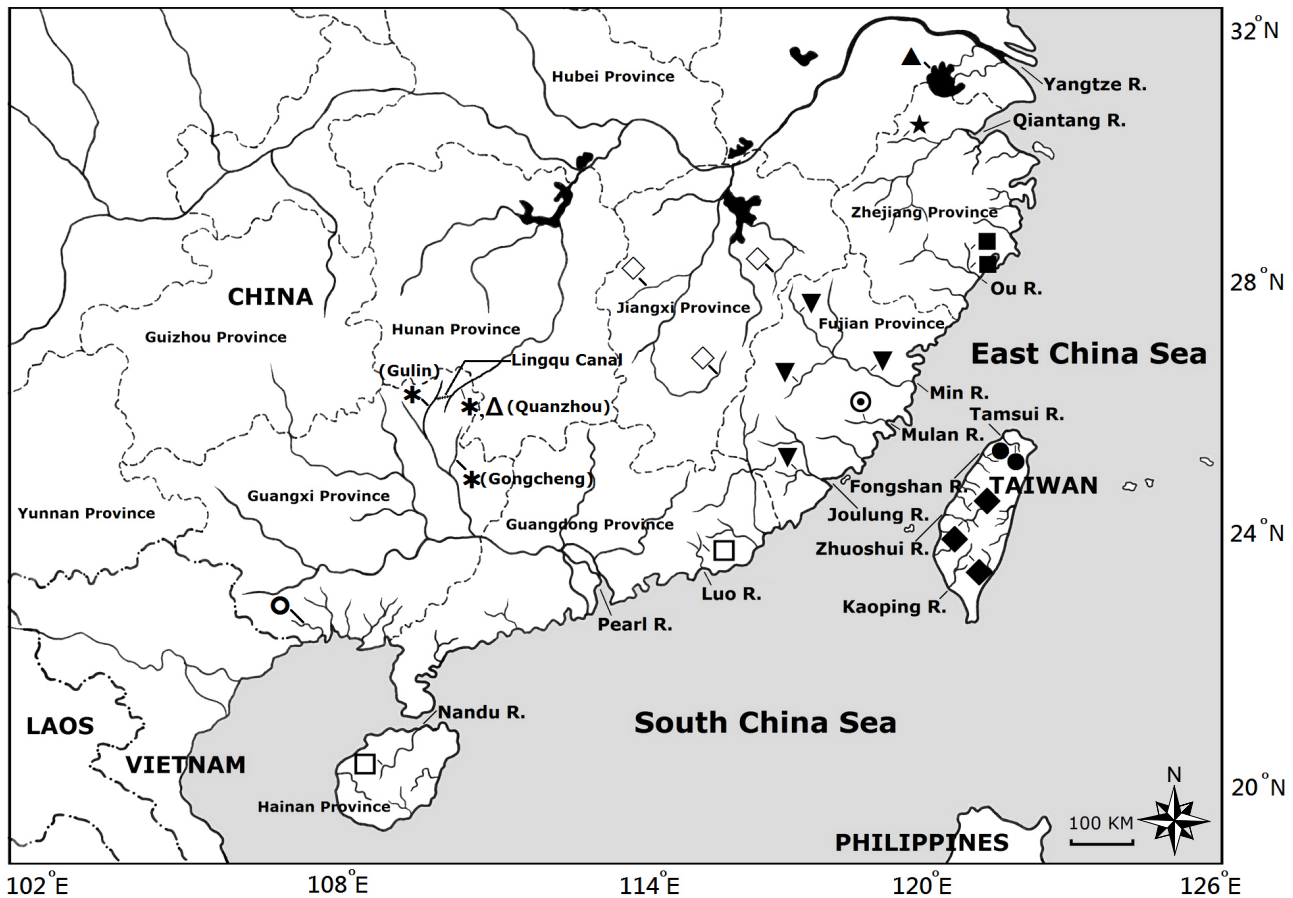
32°N
Hubei Province
Yangtze R.
Qiantang R.
Zhejiang Province
Ou R.
28°N
CHINA
Guizhou Province
Hunan Province
Jiangxi Province
Fujian Province
East China Sea
Lingqu Canal
(Gulin)
(Quanzhou)
Min R.
Tamsui R.
Mulan R.
(Gongcheng)
Fongshan R.
TAIWAN
Guangxi Province
Yunnan Province
Guangdong Province
Joulung R.
Zhuoshui R.
24°N
Luo R.
Kaoping R.
Pearl R.
Nandu R.
LAOS
South China Sea
VIETNAM
Hainan Province
N
20°N
100 KM
PHILIPPINES
102°E
108°E
114°E
120°E
126°E